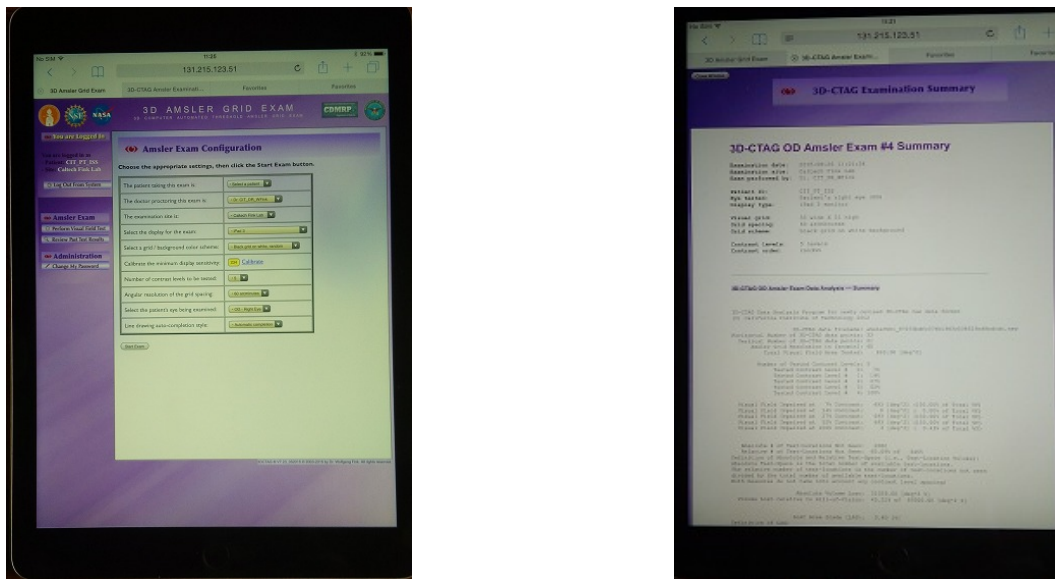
No SIM
11:26
131.215.123.51
3D Amsler Grid Exam
3D-CTAG Amsler Examinati...
Favorites
Favorites

3D AMSLER GRID EXAM
3D COMPUTER AUTOMATED THRESHOLD AMSLER GRID EXAM
CDMRP

You are Logged In
Patient: CIT_PT_335
Caltech Fink Lab
Log Out From System

Amsler Exam
Perform Visual Field Test
Review Past Test Results

Administration
Change My Password

Amsler Exam Configuration
Choose the appropriate settings, then click the Start Exam button.

| The patient taking this exam is: | Select a patient |
|---|---|
| The doctor proctoring this exam is: | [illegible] |
| The examination site is: | Caltech Fink Lab |
| Select the display for the exam: | iPad 2 |
| Select a grid / background color scheme: | Black grid on white background |
| Calibrate the minimum display sensitivity: | 234 Calibrate |
| Number of contrast levels to be tested: | 5 |
| Angular resolution of the grid spacing: | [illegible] |
| Select the patient's eye being examined: | OD - Right Eye |
| Line drawing auto-completion style: | Automatic completion |

Start Exam

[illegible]

No SIM
11:21
131.215.123.51
3D Amsler Grid Exam
3D-CTAG Amsler Exam...
Favorites
Favorites
Close Window

3D-CTAG Examination Summary

3D-CTAG OD Amsler Exam #4 Summary

Examination date: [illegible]
Examination site: Caltech Fink Lab
Exam performed by: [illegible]

Patient ID: CIT_PT_335
Eye tested: Patient's right eye (OD)
Display type: iPad 2 monitor

Visual grid: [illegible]
Grid spacing: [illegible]
Grid scheme: black grid on white background

Contrast levels: 5 levels
Contrast order: random

3D-CTAG OD Amsler Exam Data Analysis — Summary

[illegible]